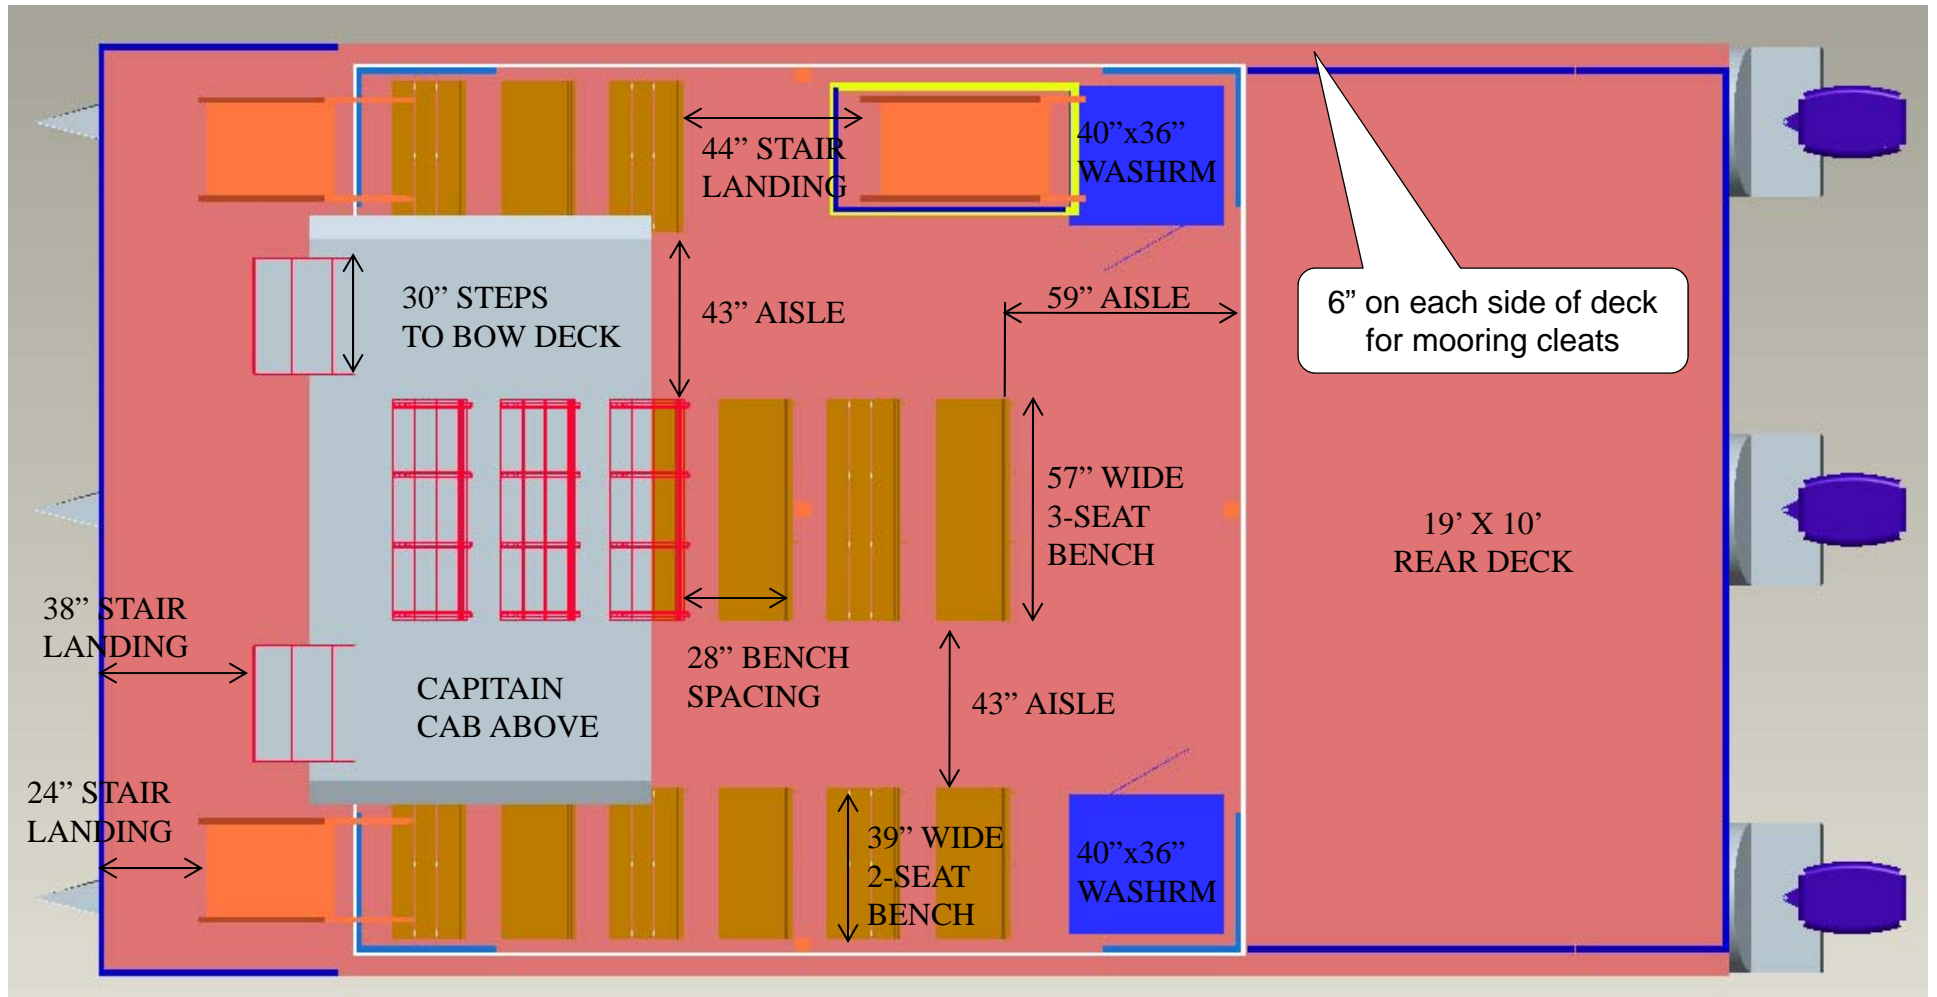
44" STAIR LANDING

40"x36" WASHRM

30" STEPS TO BOW DECK

43" AISLE

59" AISLE

6" on each side of deck for mooring cleats

57" WIDE 3-SEAT BENCH

19' X 10' REAR DECK

38" STAIR LANDING

28" BENCH SPACING

CAPITAIN CAB ABOVE

43" AISLE

24" STAIR LANDING

39" WIDE 2-SEAT BENCH

40"x36" WASHRM